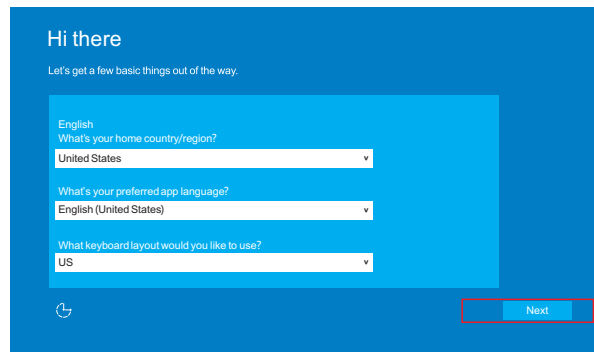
Hi there

Let's get a few basic things out of the way.

English
What's your home country/region?

United States

What's your preferred app language?

English (United States)

What keyboard layout would you like to use?

US

Next